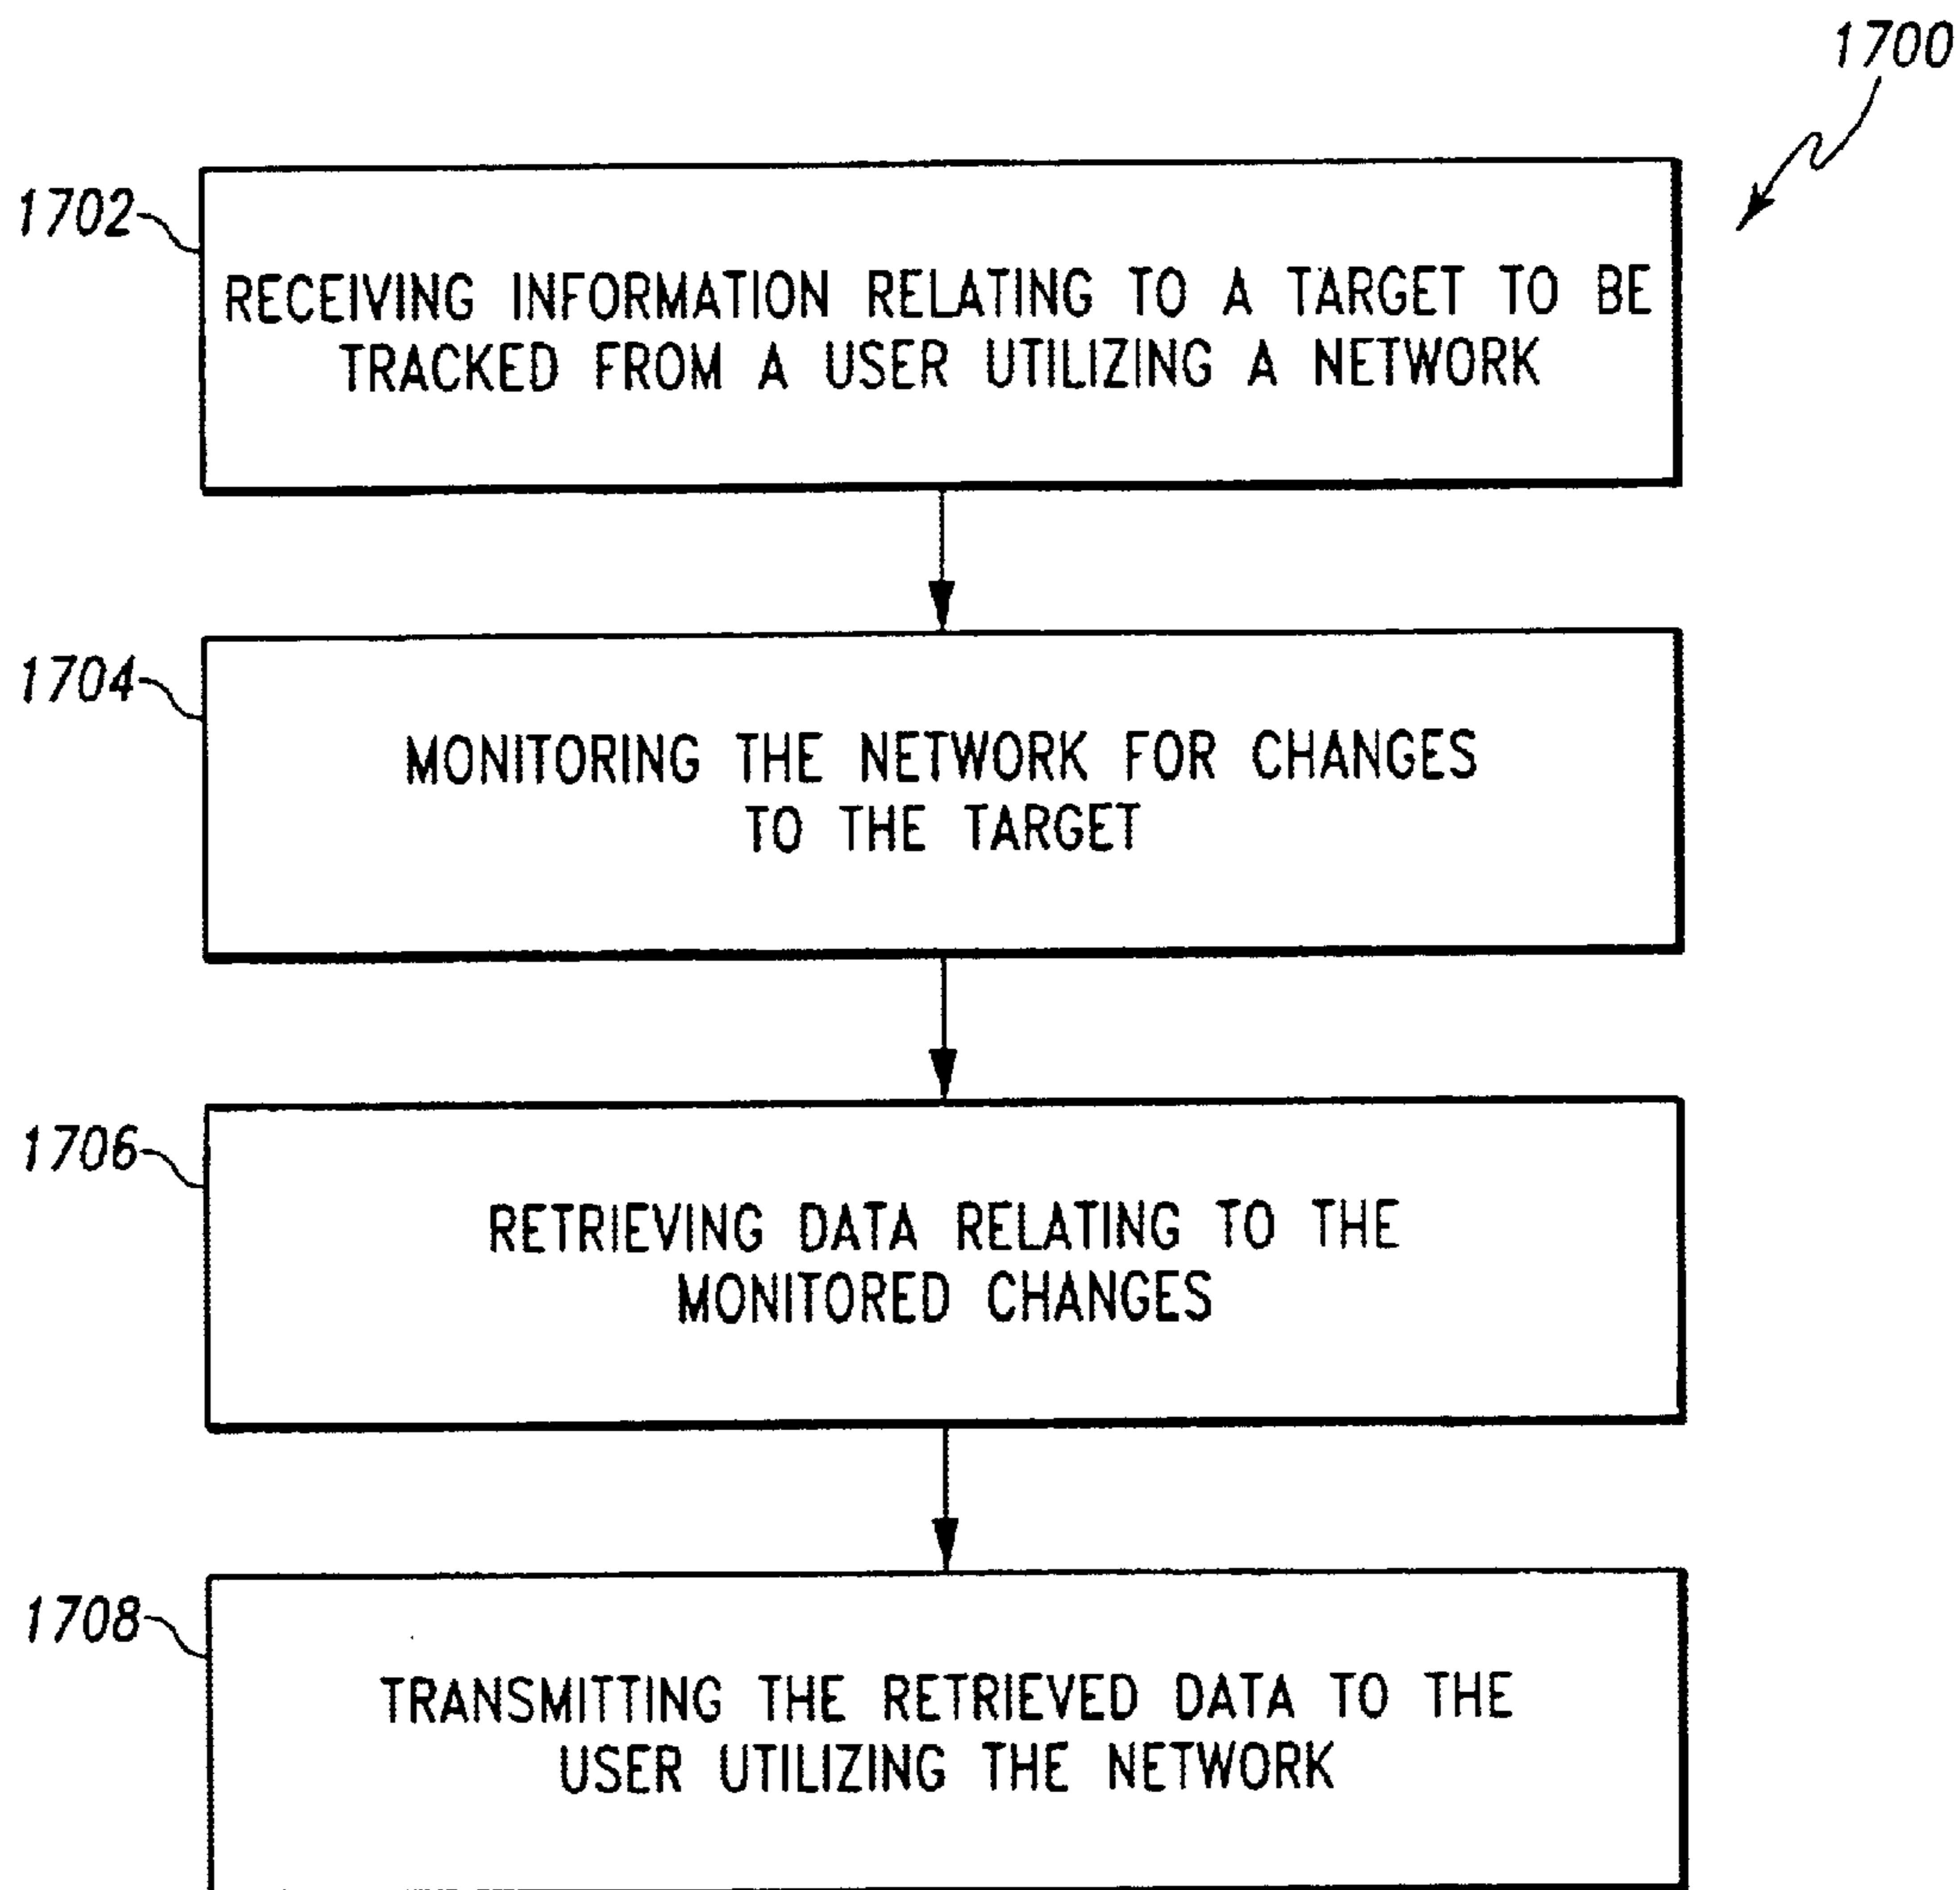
1700

1702

RECEIVING INFORMATION RELATING TO A TARGET TO BE TRACKED FROM A USER UTILIZING A NETWORK

1704

MONITORING THE NETWORK FOR CHANGES TO THE TARGET

1706

RETRIEVING DATA RELATING TO THE MONITORED CHANGES

1708

TRANSMITTING THE RETRIEVED DATA TO THE USER UTILIZING THE NETWORK